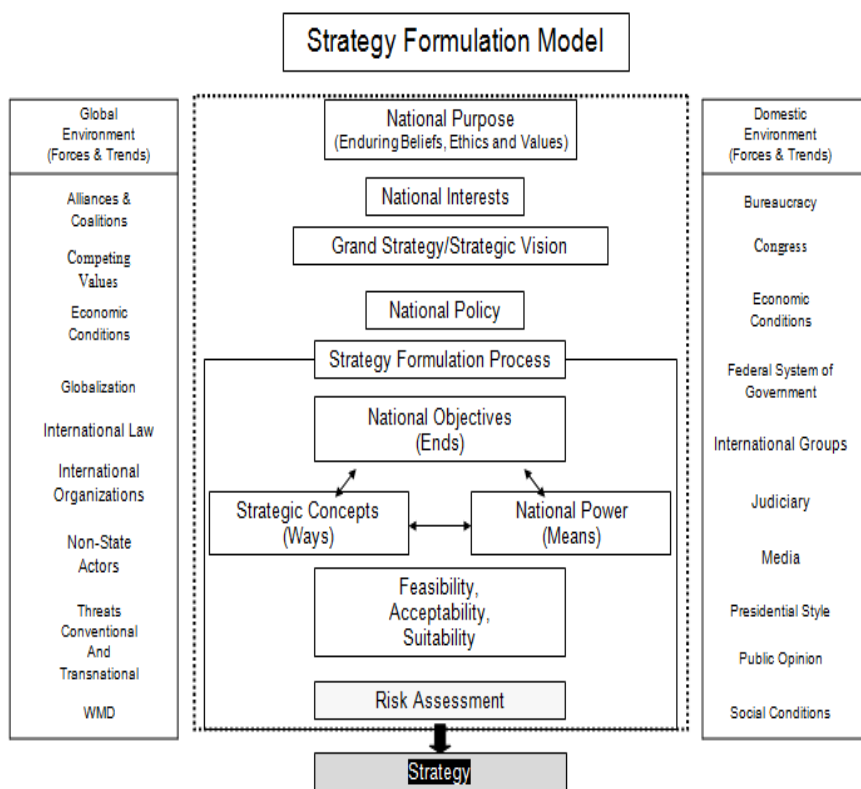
Strategy Formulation Model

Global Environment (Forces & Trends)

Alliances & Coalitions

Competing Values

Economic Conditions

Globalization

International Law

International Organizations

Non-State Actors

Threats Conventional And Transnational

WMD

National Purpose (Enduring Beliefs, Ethics and Values)

National Interests

Grand Strategy/Strategic Vision

National Policy

Strategy Formulation Process

National Objectives (Ends)

Strategic Concepts (Ways)

National Power (Means)

Feasibility, Acceptability, Suitability

Risk Assessment

Strategy

Domestic Environment (Forces & Trends)

Bureaucracy

Congress

Economic Conditions

Federal System of Government

International Groups

Judiciary

Media

Presidential Style

Public Opinion

Social Conditions